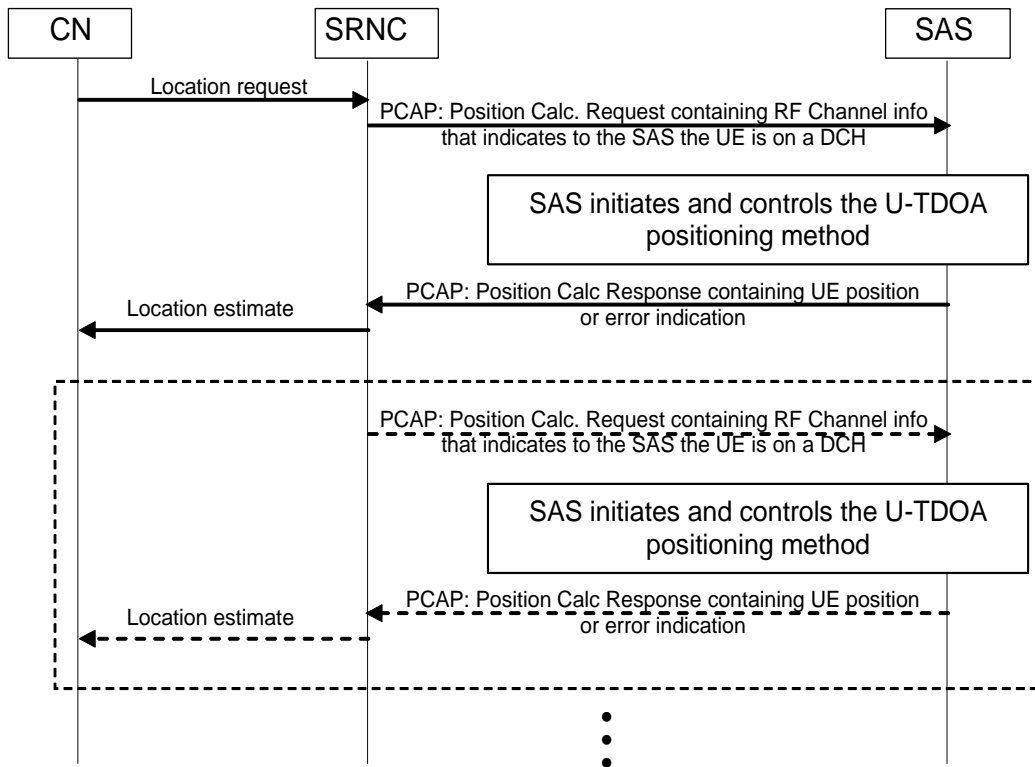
CN

SRNC

SAS

Location request

PCAP: Position Calc. Request containing RF Channel info that indicates to the SAS the UE is on a DCH

SAS initiates and controls the U-TDOA positioning method

PCAP: Position Calc Response containing UE position or error indication

Location estimate

PCAP: Position Calc. Request containing RF Channel info that indicates to the SAS the UE is on a DCH

SAS initiates and controls the U-TDOA positioning method

PCAP: Position Calc Response containing UE position or error indication

Location estimate